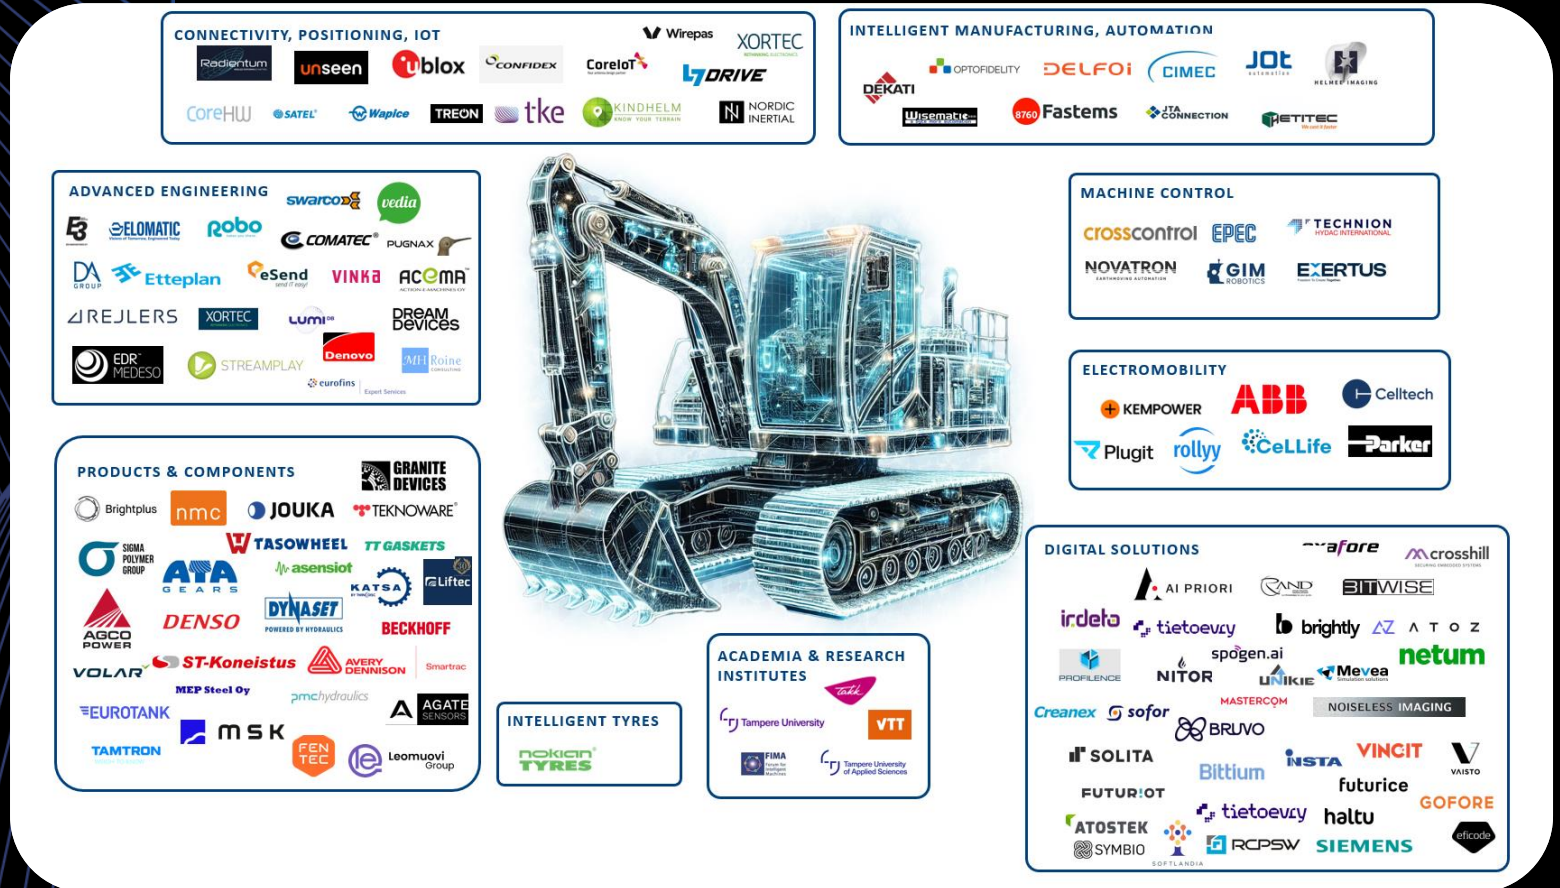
CONNECTIVITY, POSITIONING, IOT

Wirepas XORTEC Radientum unseen ublox CONFIDEX CoreIoT 7DRIVE CoreHW SATEL Wapice TREON tke KINDHELM NORDIC INERTIAL

INTELLIGENT MANUFACTURING, AUTOMATION

DEKATI OPTOFIDELITY DELFOI CIMEC JOT HELMEE IMAGING Wisematic 8760 Fastems JTA CONNECTION METITEC

ADVANCED ENGINEERING

swarco vedia ELOMATIC Robo COMATEC PUGNAX DA GROUP Etteplan eSend VINKA ACEMA REJLERS XORTEC Lumi DREAM DEVICES EDR MEDESO STREAMPLAY Denovo MH Roine eurofins Expert Services

MACHINE CONTROL

crosscontrol EPEC TECHNION NOVATRON GIM ROBOTICS EXERTUS

ELECTROMOBILITY

KEMPOWER ABB Celltech Plugit rollyy CeLLife Parker

PRODUCTS & COMPONENTS

GRANITE DEVICES Brightplus nmc JOUKA TEKNOWARE SIGMA POLYMER GROUP TASOWHEEL TT GASKETS ATA GEARS asensiot KATSA Liftec AGCO POWER DENSO DYNASET BECKHOFF VOLAR ST-Koneistus AVERY DENNISON Smartrac MEP Steel Oy pmc hydraulics AGATE SENSORS EUROTANK MSK TAMTRON FEN TEC Leomuovi Group

INTELLIGENT TYRES

nokian TYRES

ACADEMIA & RESEARCH INSTITUTES

takk Tampere University VTT FIMA Tampere University of Applied Sciences

DIGITAL SOLUTIONS

exafore crosshill AI PRIORI CAND BITWISE irdeto tietoevry brightly ATOZ PROFILENCE spogen.ai NITOR UNIKIE Mevea netum Creanex sofor MASTERCOM BRUVO NOISELESS IMAGING SOLITA Bittium INSTA VINCIT VAISTO futurice FUTURIOT tietoevry haltu GOFORE ATOSTEK SYMBIO SOFTLANDIA RCPSW SIEMENS eficode